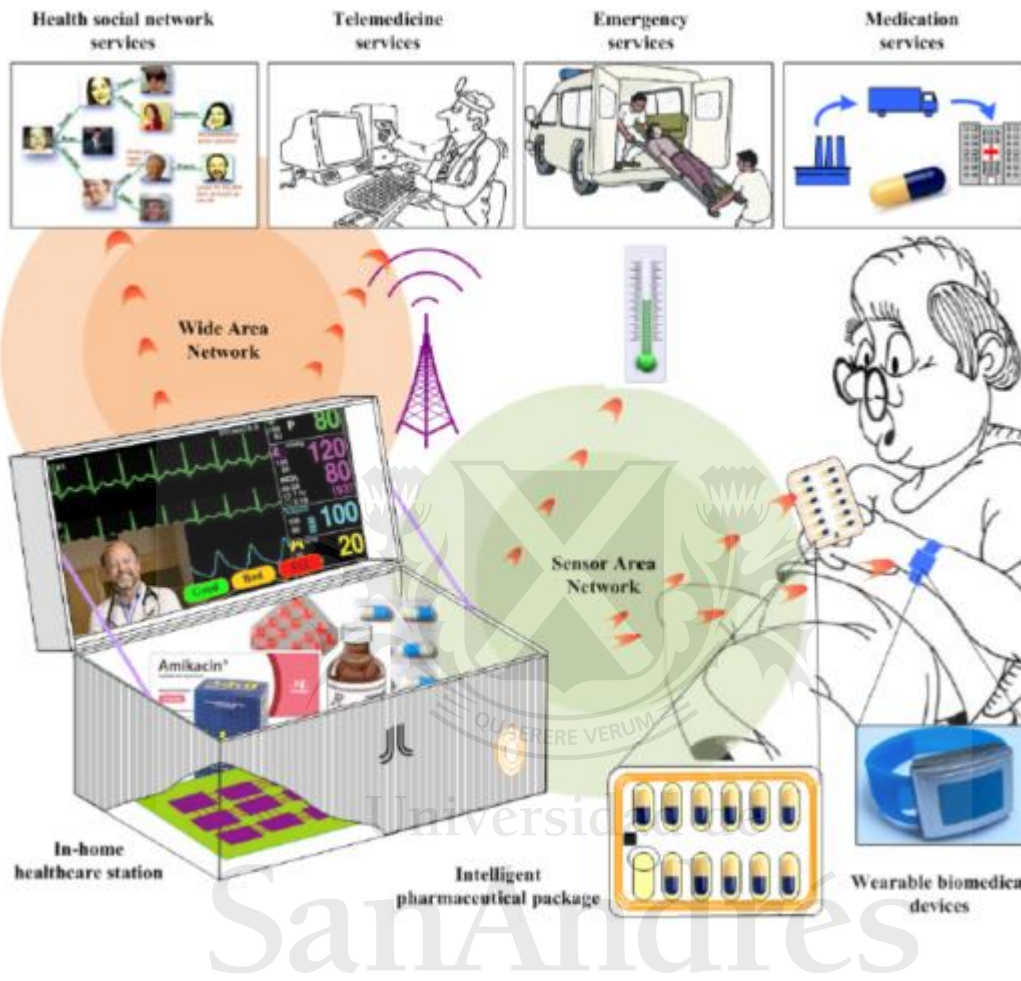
Health social network services

Telemedicine services

Emergency services

Medication services

Wide Area Network

Sensor Area Network

80

120

80

100

20

Amikacin

QUAERERE VERUM

Universidad de

SanAndrés

In-home healthcare station

Intelligent pharmaceutical package

Wearable biomedical devices